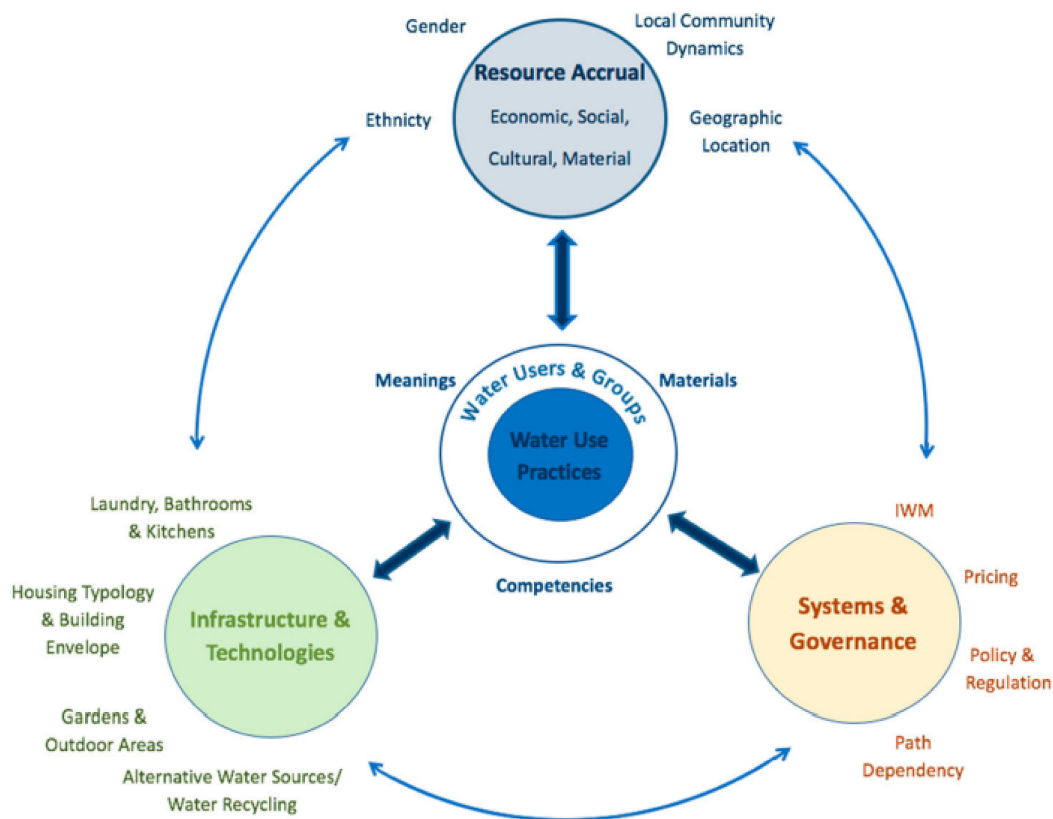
Gender

Local Community Dynamics

Resource Accrual

Economic, Social, Cultural, Material

Ethnicty

Geographic Location

Meanings

Water Users & Groups

Materials

Water Use Practices

Competencies

Laundry, Bathrooms & Kitchens

Housing Typology & Building Envelope

Infrastructure & Technologies

Gardens & Outdoor Areas

Alternative Water Sources/ Water Recycling

IWM

Pricing

Systems & Governance

Policy & Regulation

Path Dependency